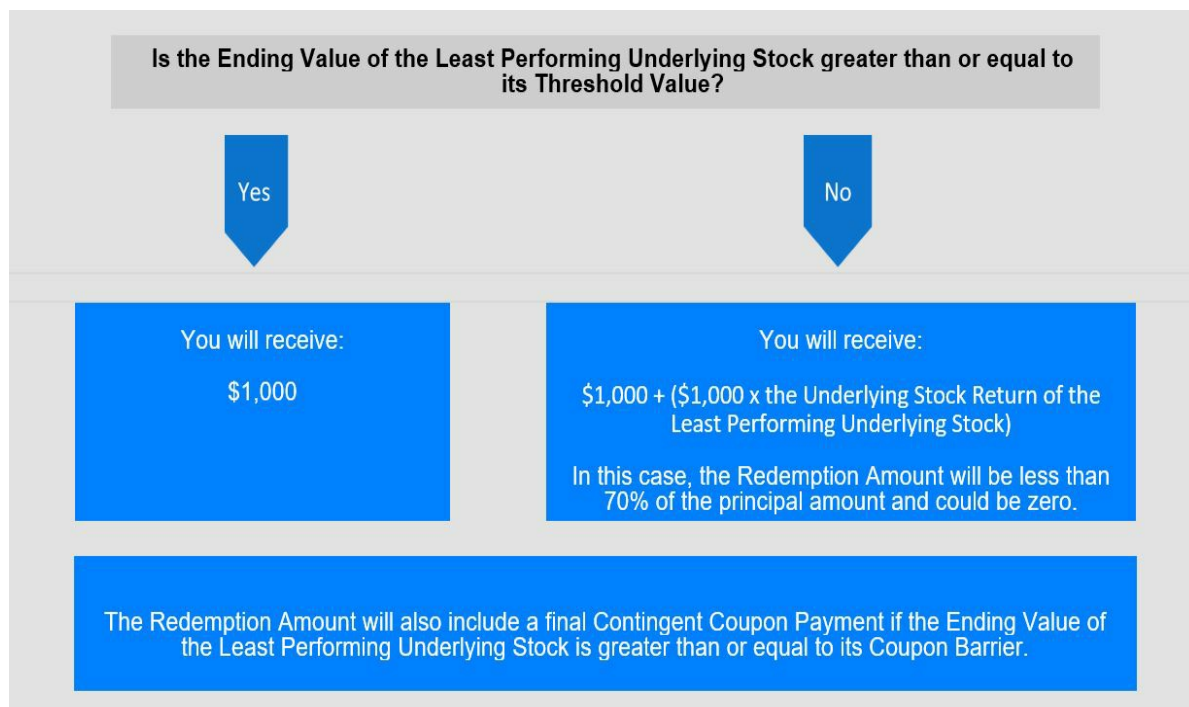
Is the Ending Value of the Least Performing Underlying Stock greater than or equal to its Threshold Value?

Yes

No

You will receive:

\$1,000

You will receive:

\$1,000 + (\$1,000 x the Underlying Stock Return of the Least Performing Underlying Stock)

In this case, the Redemption Amount will be less than 70% of the principal amount and could be zero.

The Redemption Amount will also include a final Contingent Coupon Payment if the Ending Value of the Least Performing Underlying Stock is greater than or equal to its Coupon Barrier.